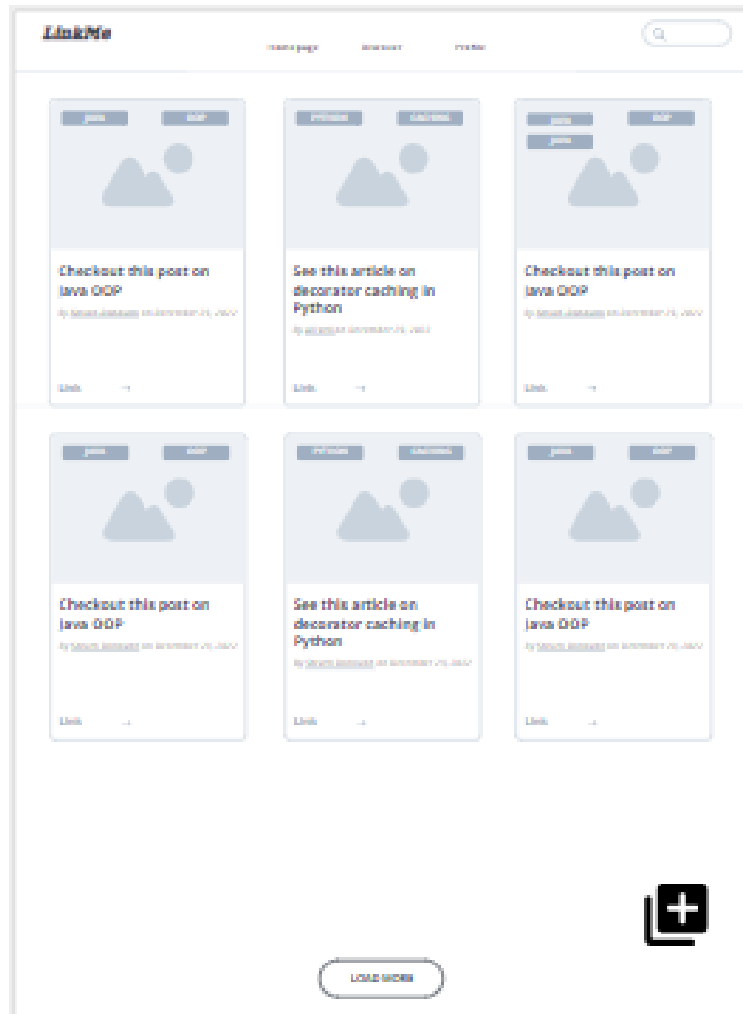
LinkMe

Home page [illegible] Profile

java OOP

Checkout this post on Java OOP

By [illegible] on December 25, 2022

Link →

Python Caching

See this article on decorator caching in Python

By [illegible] on December 25, 2022

Link →

Java java OOP

Checkout this post on Java OOP

By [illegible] on December 25, 2022

Link →

Java OOP

Checkout this post on Java OOP

By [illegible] on December 25, 2022

Link →

Python Caching

See this article on decorator caching in Python

By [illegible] on December 25, 2022

Link →

Java OOP

Checkout this post on Java OOP

By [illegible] on December 25, 2022

Link →

LOAD MORE